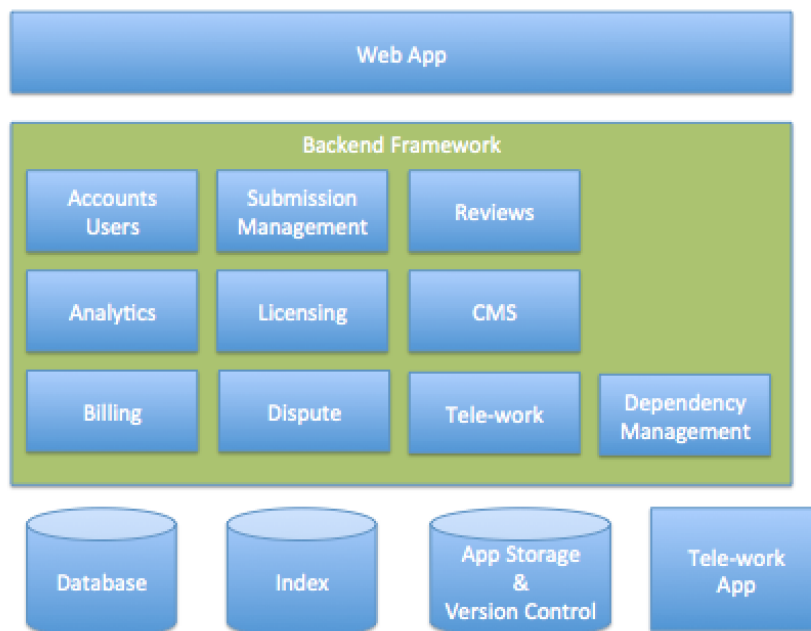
Web App

Backend Framework

Accounts Users

Submission Management

Reviews

Analytics

Licensing

CMS

Billing

Dispute

Tele-work

Dependency Management

Database

Index

App Storage & Version Control

Tele-work App